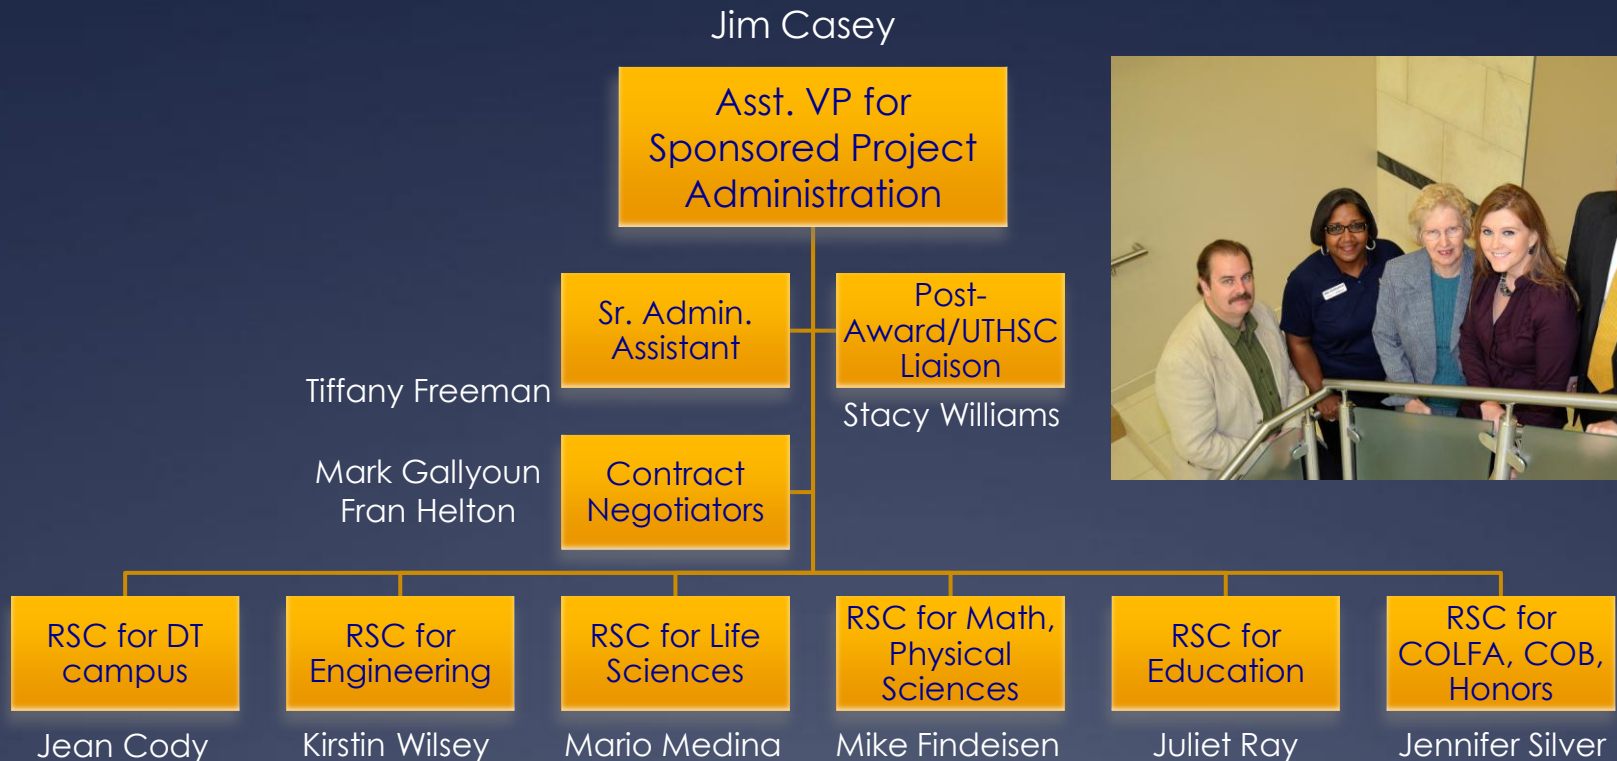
Jim Casey

Asst. VP for Sponsored Project Administration

Sr. Admin. Assistant

Tiffany Freeman

Post-Award/UTHSC Liaison

Stacy Williams

Mark Gallyoun
Fran Helton

Contract Negotiators

RSC for DT campus

Jean Cody

RSC for Engineering

Kirstin Wilsey

RSC for Life Sciences

Mario Medina

RSC for Math, Physical Sciences

Mike Findeisen

RSC for Education

Juliet Ray

RSC for COLFA, COB, Honors

Jennifer Silver